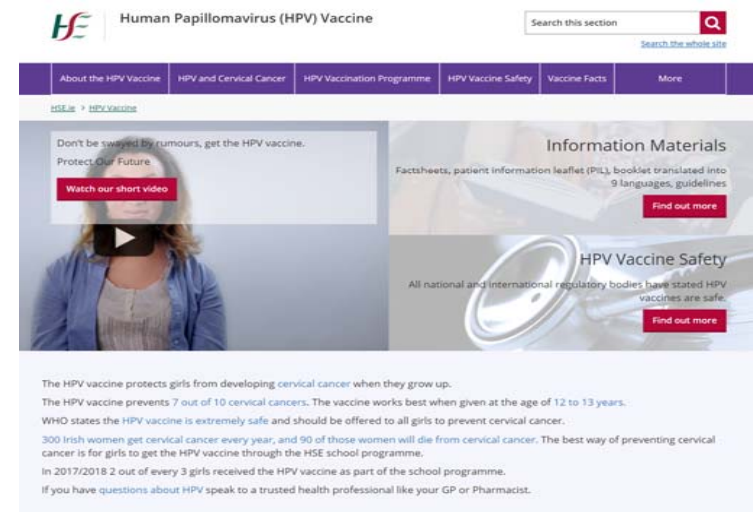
HSE

Human Papillomavirus (HPV) Vaccine

Search this section

Search the whole site

About the HPV Vaccine | HPV and Cervical Cancer | HPV Vaccination Programme | HPV Vaccine Safety | Vaccine Facts | More

HSE.ie > HPV Vaccine

Don't be swayed by rumours, get the HPV vaccine.

Protect Our Future

Watch our short video

Information Materials

Factsheets, patient information leaflet (PIL), booklet translated into 9 languages, guidelines

Find out more

HPV Vaccine Safety

All national and international regulatory bodies have stated HPV vaccines are safe.

Find out more

The HPV vaccine protects girls from developing cervical cancer when they grow up.

The HPV vaccine prevents 7 out of 10 cervical cancers. The vaccine works best when given at the age of 12 to 13 years.

WHO states the HPV vaccine is extremely safe and should be offered to all girls to prevent cervical cancer.

300 Irish women get cervical cancer every year, and 90 of those women will die from cervical cancer. The best way of preventing cervical cancer is for girls to get the HPV vaccine through the HSE school programme.

In 2017/2018 2 out of every 3 girls received the HPV vaccine as part of the school programme.

If you have questions about HPV speak to a trusted health professional like your GP or Pharmacist.